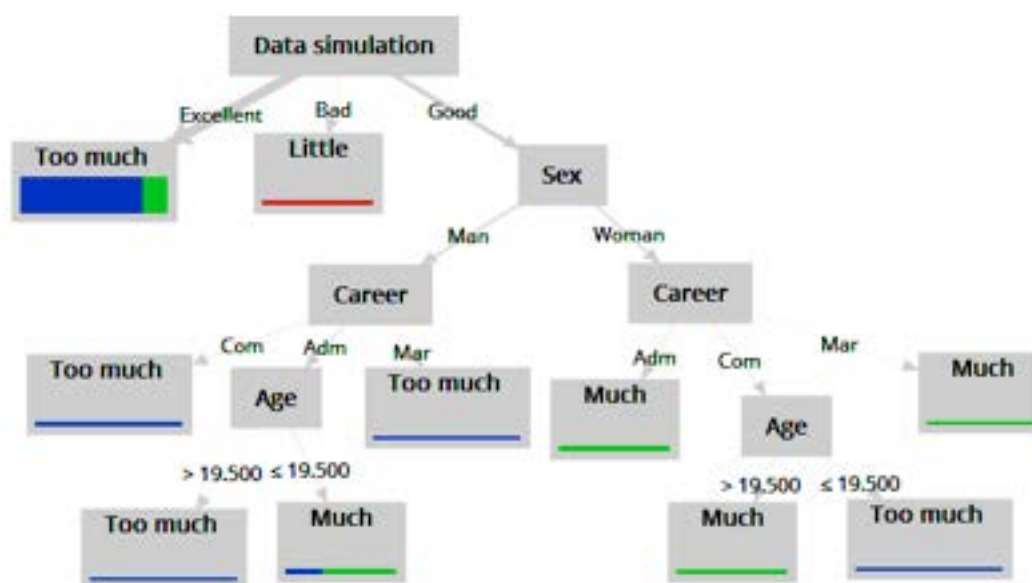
Data simulation

Excellent
Bad
Good

Too much
Little
Sex

Man
Woman

Career
Career

Com
Adm
Mar
Adm
Com
Mar

Too much
Age
Too much
Much
Age
Much

> 19.500
≤ 19.500
> 19.500
≤ 19.500

Too much
Much
Much
Too much